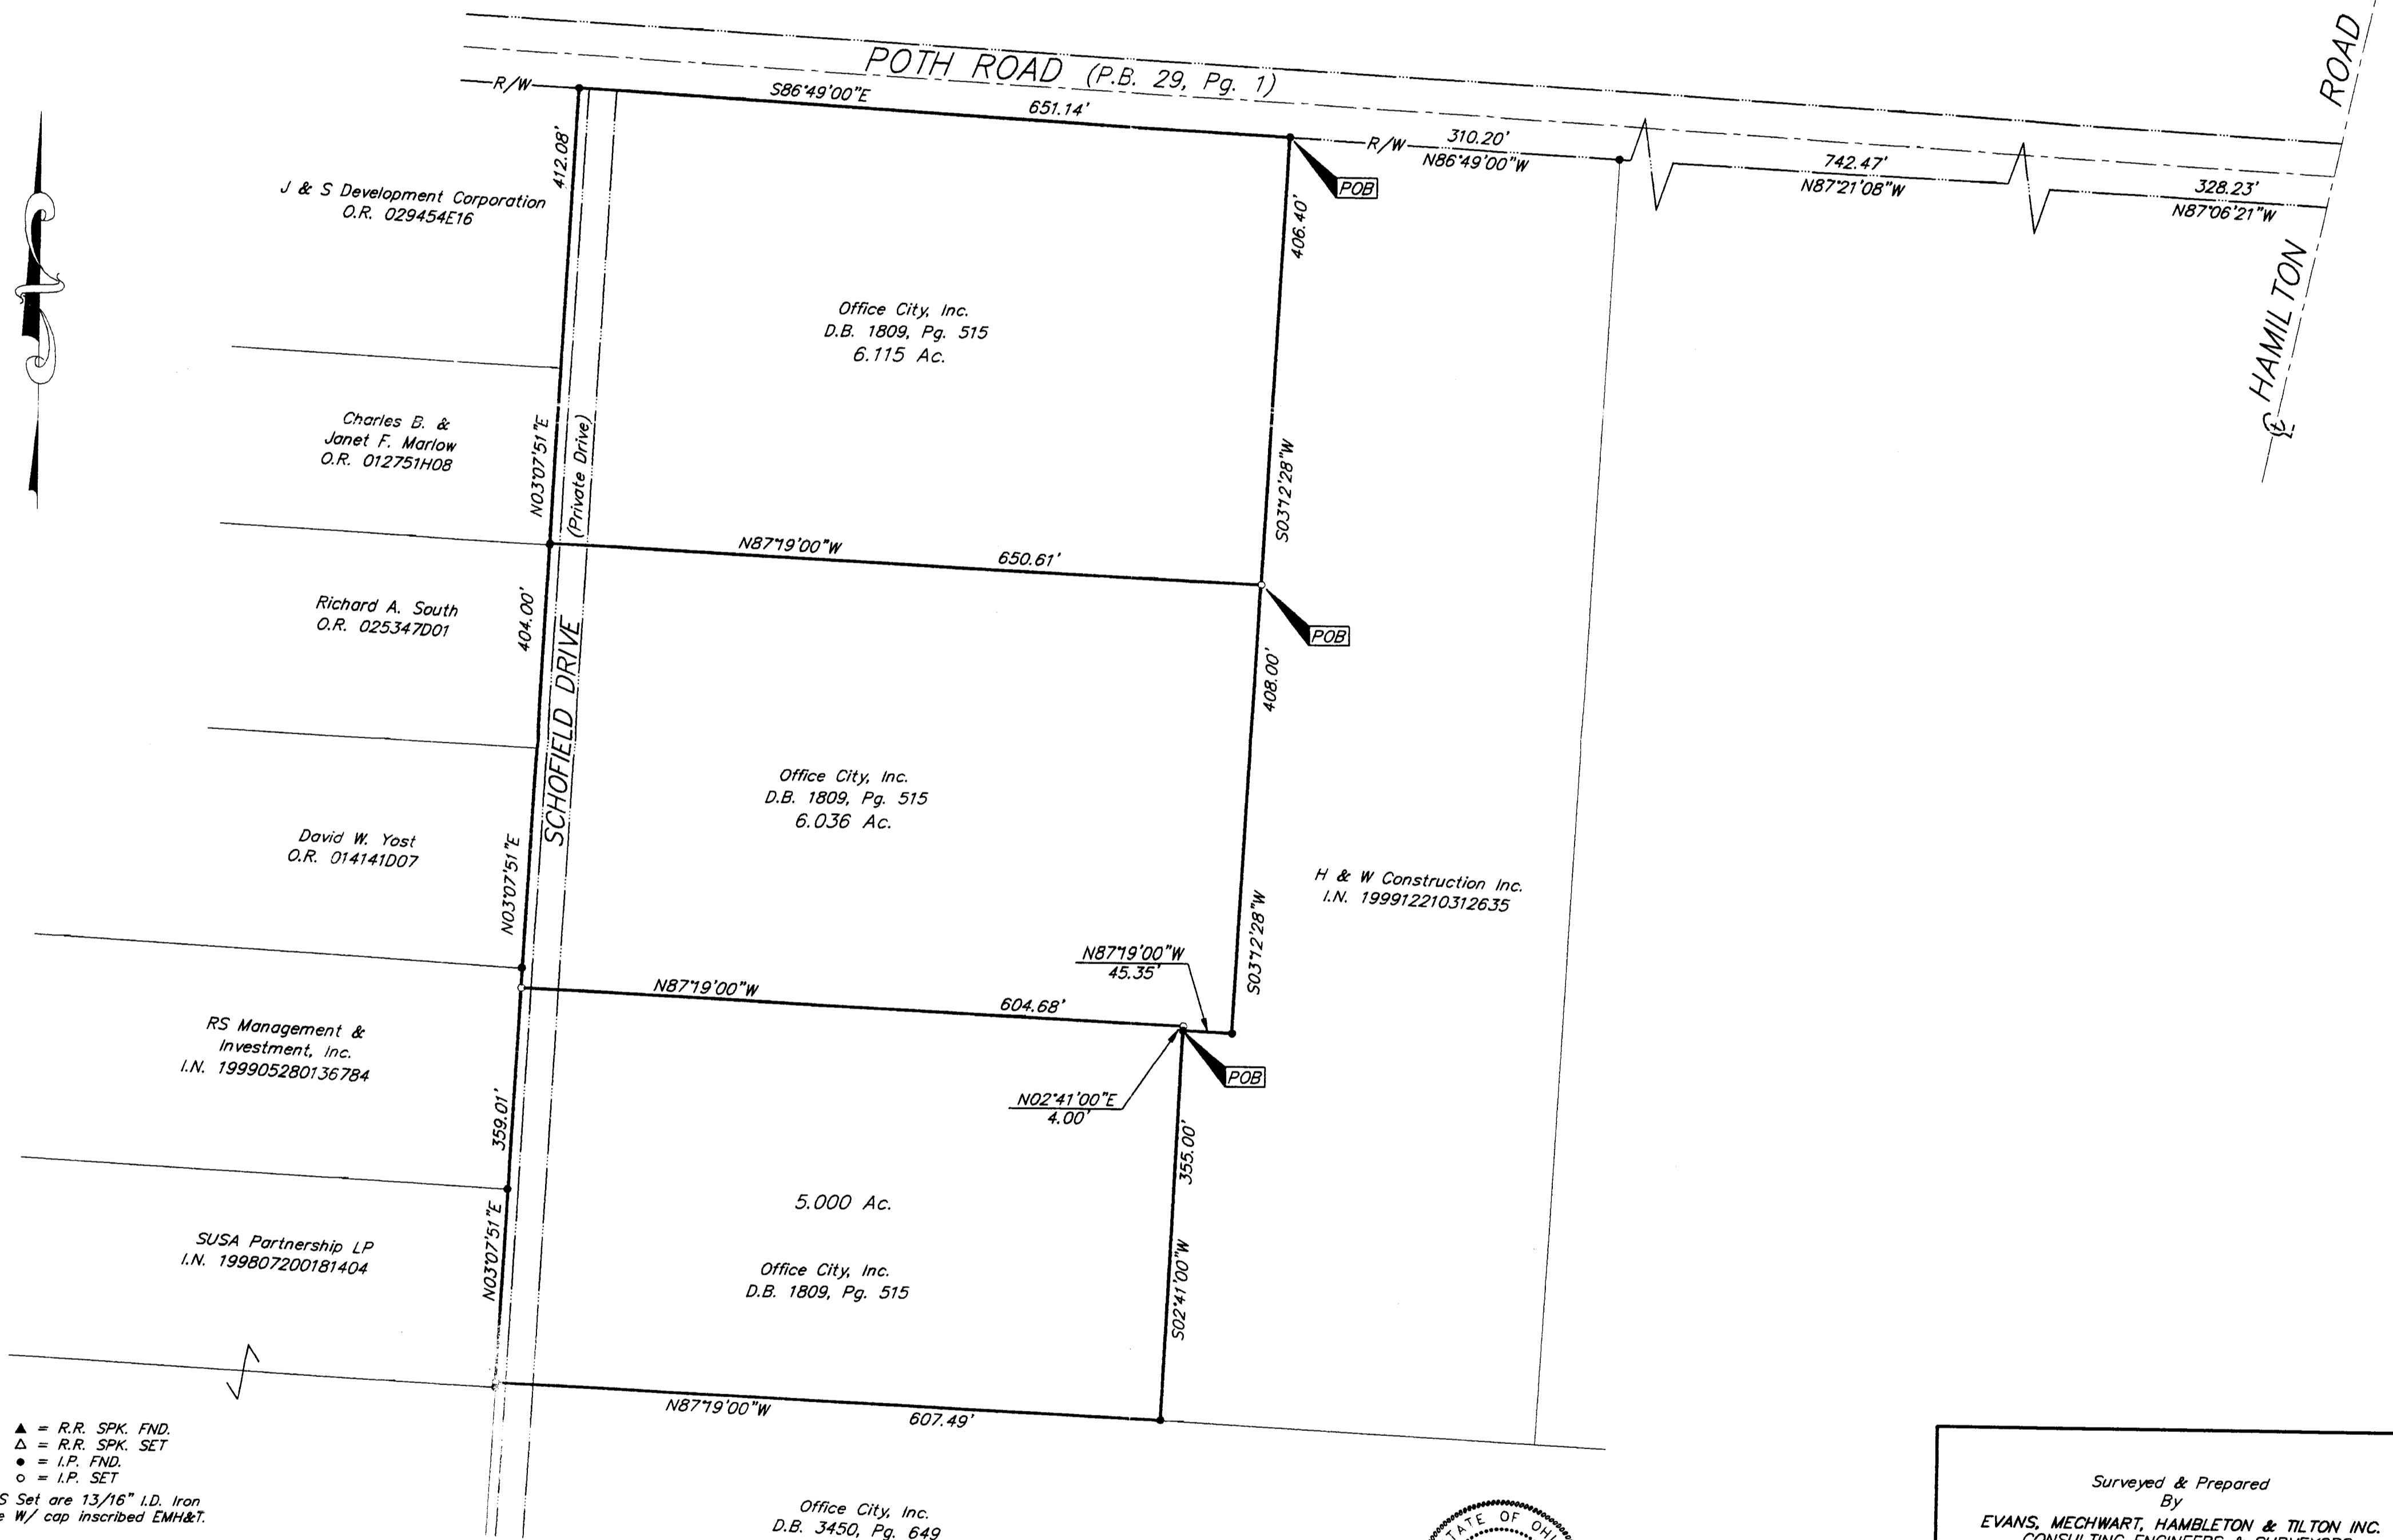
POTH ROAD (P.B. 29, Pg. 1)

ROAD

R/W

S86°49'00"E 651.14'

R/W 310.20' N86°49'00"W

742.47' N87°21'08"W

328.23' N87°06'21"W

HAMILTON

℄

J & S Development Corporation O.R. 029454E16

412.08'

POB

406.40'

Office City, Inc. D.B. 1809, Pg. 515 6.115 Ac.

Charles B. & Janet F. Marlow O.R. 012751H08

N03°07'51"E

(Private Drive)

S03°12'28"W

N87°19'00"W 650.61'

Richard A. South O.R. 025347D01

404.00'

SCHOFIELD DRIVE

POB

408.00'

Office City, Inc. D.B. 1809, Pg. 515 6.036 Ac.

David W. Yost O.R. 014141D07

N03°07'51"E

H & W Construction Inc. I.N. 199912210312635

N87°19'00"W 45.35'

S03°12'28"W

N87°19'00"W 604.68'

RS Management & Investment, Inc. I.N. 199905280136784

POB

N02°41'00"E 4.00'

359.01'

355.00'

5.000 Ac.

SUSA Partnership LP I.N. 199807200181404

N03°07'51"E

Office City, Inc. D.B. 1809, Pg. 515

S02°41'00"W

N87°19'00"W 607.49'

▲ = R.R. SPK. FND.
△ = R.R. SPK. SET
● = I.P. FND.
○ = I.P. SET
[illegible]S Set are 13/16" I.D. Iron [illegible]e W/ cap inscribed EMH&T.

Office City, Inc. D.B. 3450, Pg. 649

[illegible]ATE OF OH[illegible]

Surveyed & Prepared By
EVANS, MECHWART, HAMBLETON & TILTON INC.
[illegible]